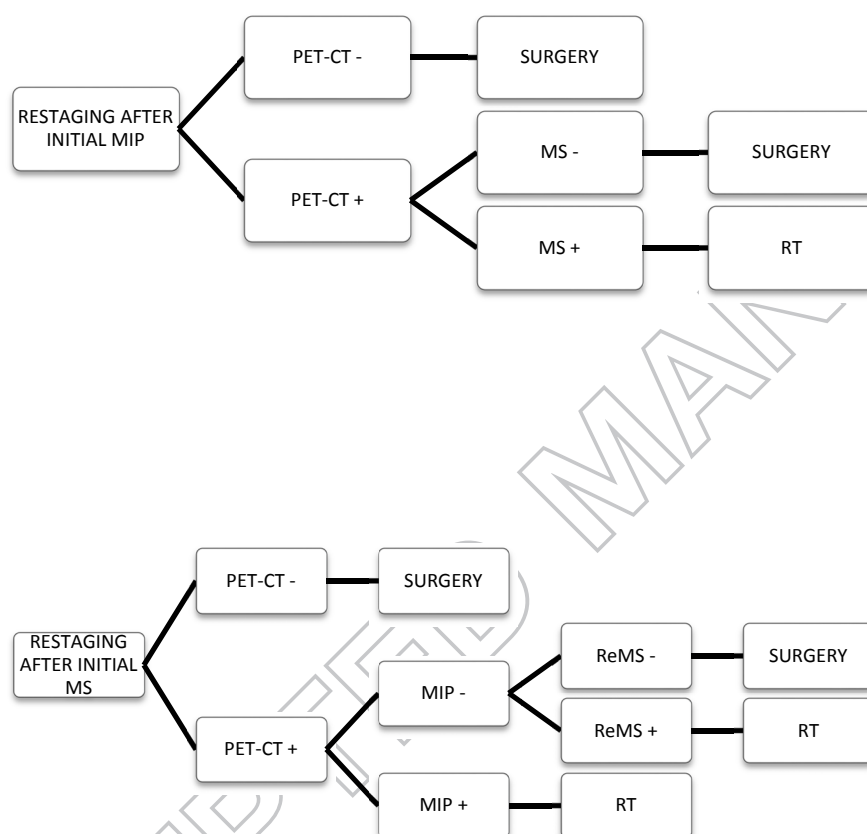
RESTAGING AFTER INITIAL MIP

PET-CT -

SURGERY

PET-CT +

MS -

SURGERY

MS +

RT

RESTAGING AFTER INITIAL MS

PET-CT -

SURGERY

PET-CT +

MIP -

ReMS -

SURGERY

ReMS +

RT

MIP +

RT

ACCEPTED MANUSCRIPT